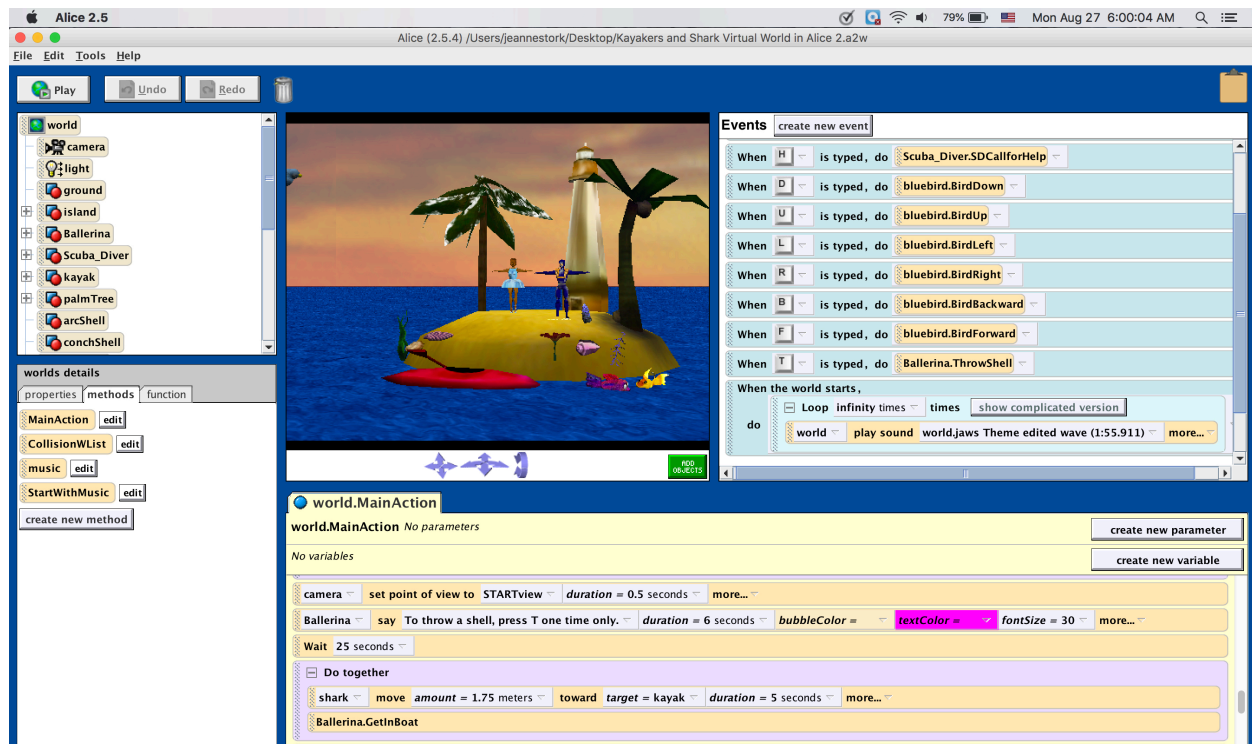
Alice 2.5

79%

Mon Aug 27 6:00:04 AM

Alice (2.5.4) /Users/jeannestork/Desktop/Kayakers and Shark Virtual World in Alice 2.a2w

File Edit Tools Help

Play Undo Redo

world
camera
light
ground
island
Ballerina
Scuba_Diver
kayak
palmTree
arcShell
conchShell

worlds details

properties methods function

MainAction edit
CollisionWList edit
music edit
StartWithMusic edit
create new method

ADD OBJECTS

Events create new event

When H is typed, do Scuba_Diver.SDCallforHelp
When D is typed, do bluebird.BirdDown
When U is typed, do bluebird.BirdUp
When L is typed, do bluebird.BirdLeft
When R is typed, do bluebird.BirdRight
When B is typed, do bluebird.BirdBackward
When F is typed, do bluebird.BirdForward
When T is typed, do Ballerina.ThrowShell
When the world starts,
do Loop infinity times times show complicated version
world play sound world.jaws Theme edited wave (1:55.911) more...

world.MainAction

world.MainAction No parameters create new parameter

No variables create new variable

camera set point of view to STARTview duration = 0.5 seconds more...
Ballerina say To throw a shell, press T one time only. duration = 6 seconds bubbleColor = textColor = fontSize = 30 more...
Wait 25 seconds
Do together
shark move amount = 1.75 meters toward target = kayak duration = 5 seconds more...
Ballerina.GetInBoat